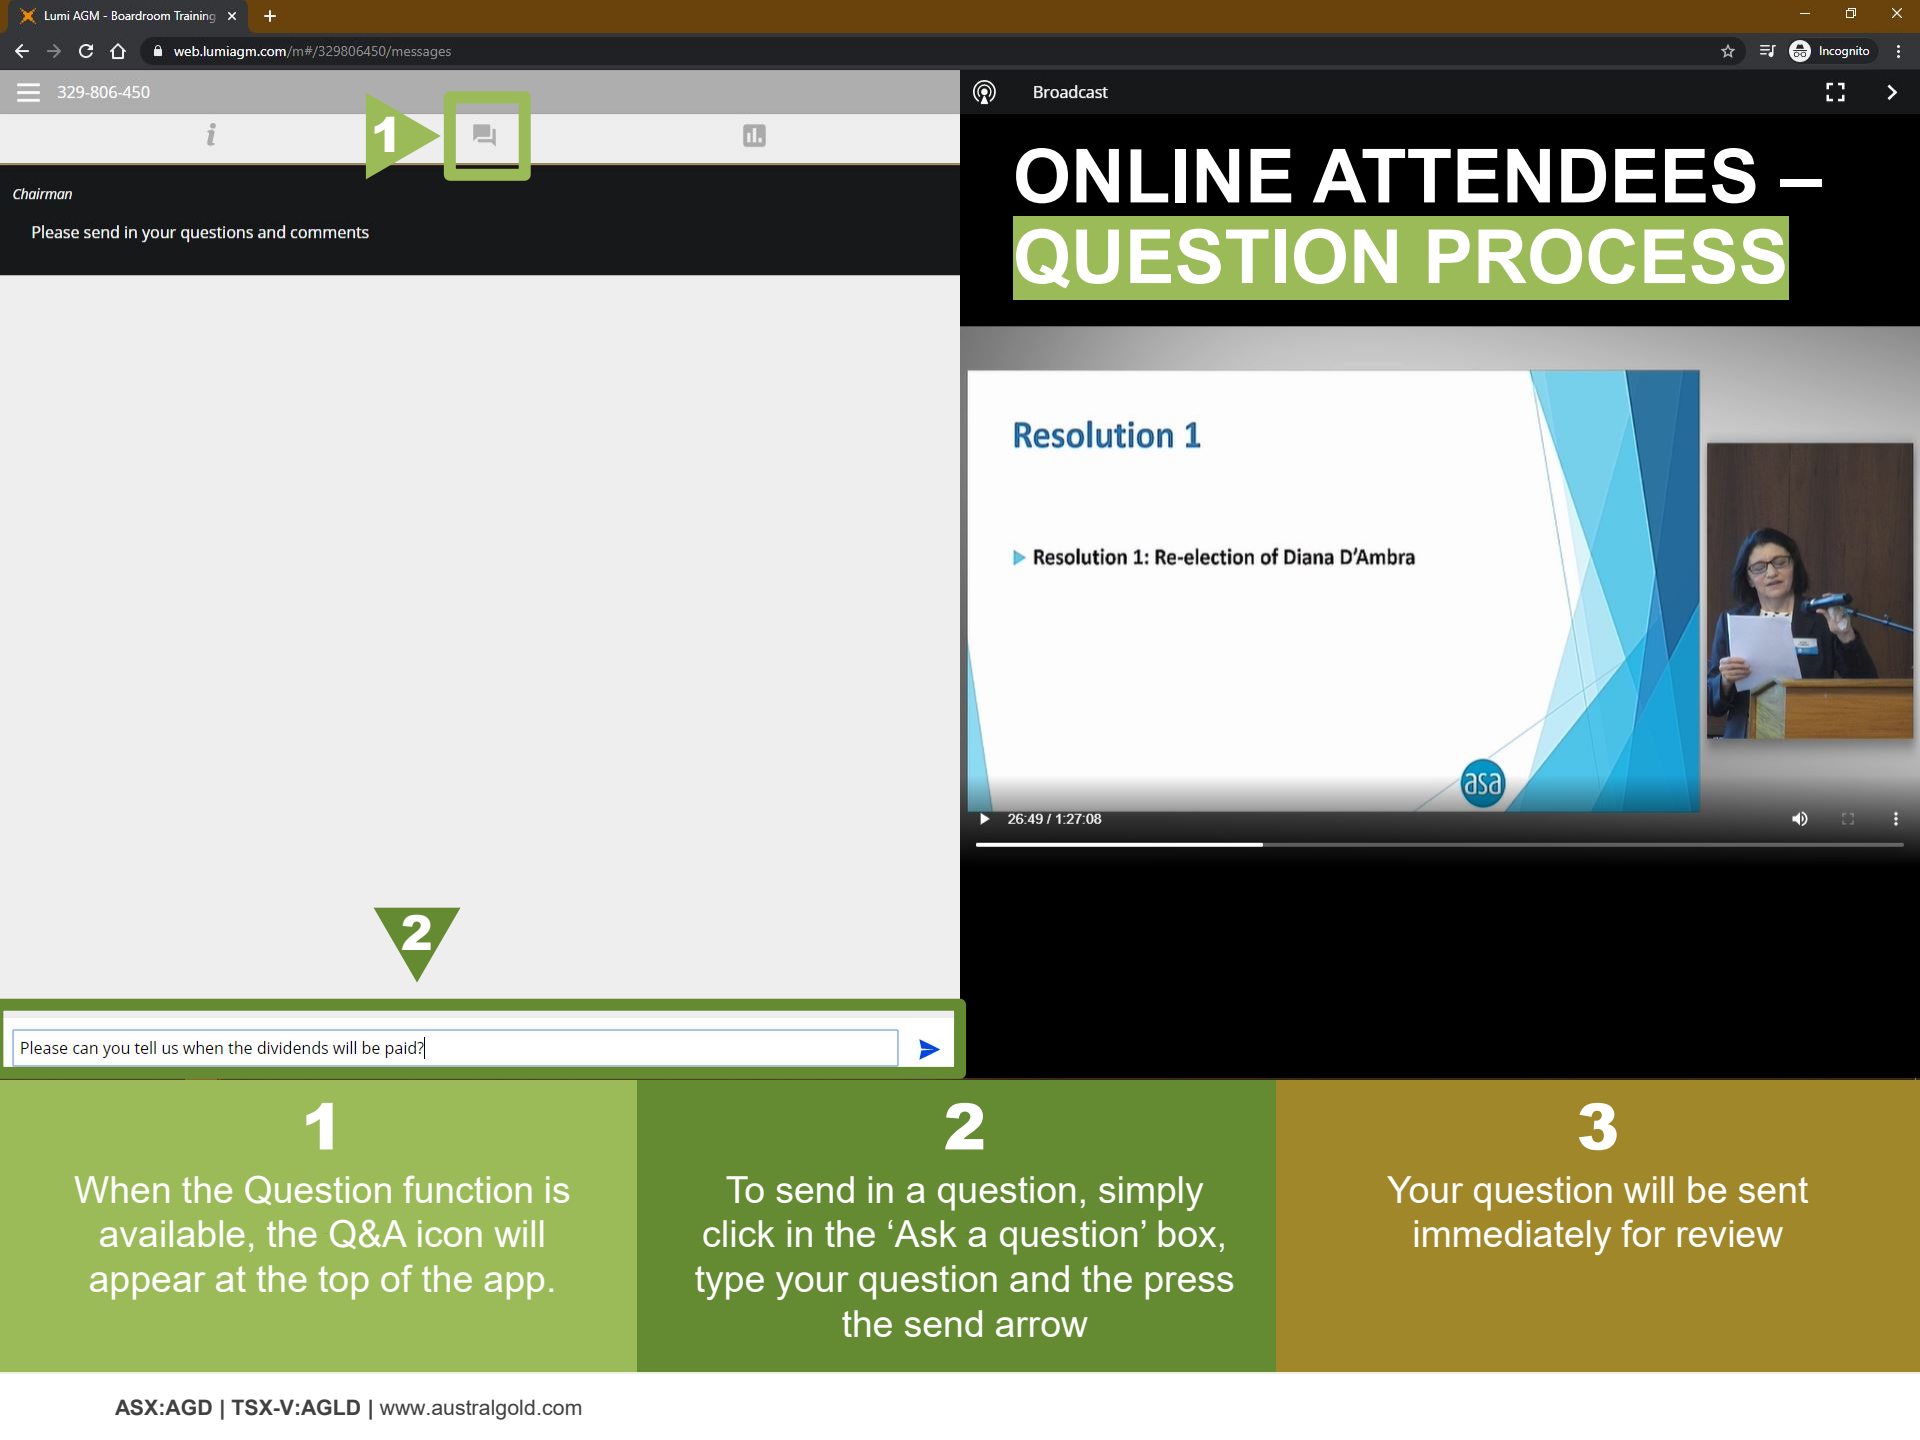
Lumi AGM - Boardroom Training ×

web.lumiagm.com/m#/329806450/messages

Incognito

329-806-450

1

Broadcast

Chairman

Please send in your questions and comments

ONLINE ATTENDEES – QUESTION PROCESS

Resolution 1

Resolution 1: Re-election of Diana D'Ambra

asa

26:49 / 1:27:08

2

Please can you tell us when the dividends will be paid?

1
When the Question function is available, the Q&A icon will appear at the top of the app.

2
To send in a question, simply click in the 'Ask a question' box, type your question and the press the send arrow

3
Your question will be sent immediately for review

ASX:AGD | TSX-V:AGLD | www.australgold.com